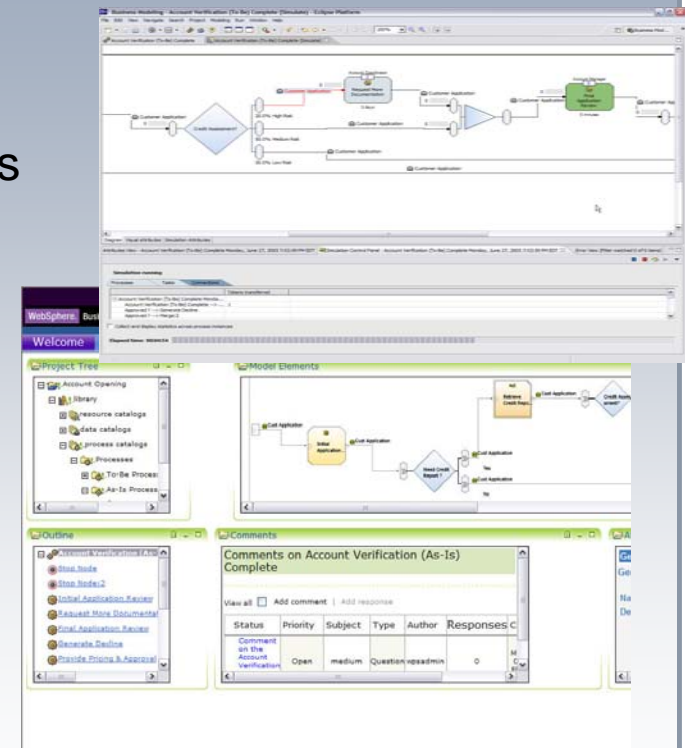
s

Business Modeling - Account Verification (To-Be) Complete (Simulate) - Eclipse Platform

File Edit View Navigate Search Project Modeling Run Window Help

Account Verification (To-Be) Complete

Account Verification (To-Be) Complete (Simulate)

Customer Application

Credit Assessment?

Request More Documentation

Final Application Review

High Risk

Medium Risk

Low Risk

Simulations running

Processes

Tasks

Connections

Account Verification (To-Be) Complete

Generate Decline

Merge:2

Collect and display statistics across process instances

Elapsed time:

WebSphere. Bus

Welcome

Project Tree

Account Opening

library

resource catalogs

data catalogs

process catalogs

Processes

To-Be Process

As-Is Process

Model Elements

Cust Application

Initial Application

Retrieve Credit Rep.

Credit Analy..

Need Credit Report?

Yes

No

Outline

Account Verification (As-Is)

Stop Node

Stop Node:2

Initial Application Review

Request More Documentat

Final Application Review

Generate Decline

Provide Pricing & Approval

Comments

Comments on Account Verification (As-Is) Complete

View all

Add comment | Add response

| Status | Priority | Subject | Type | Author | Responses |
|---|---|---|---|---|---|
| Comment on the Account Verification | Open | medium | Question | wpsadmin | 0 |